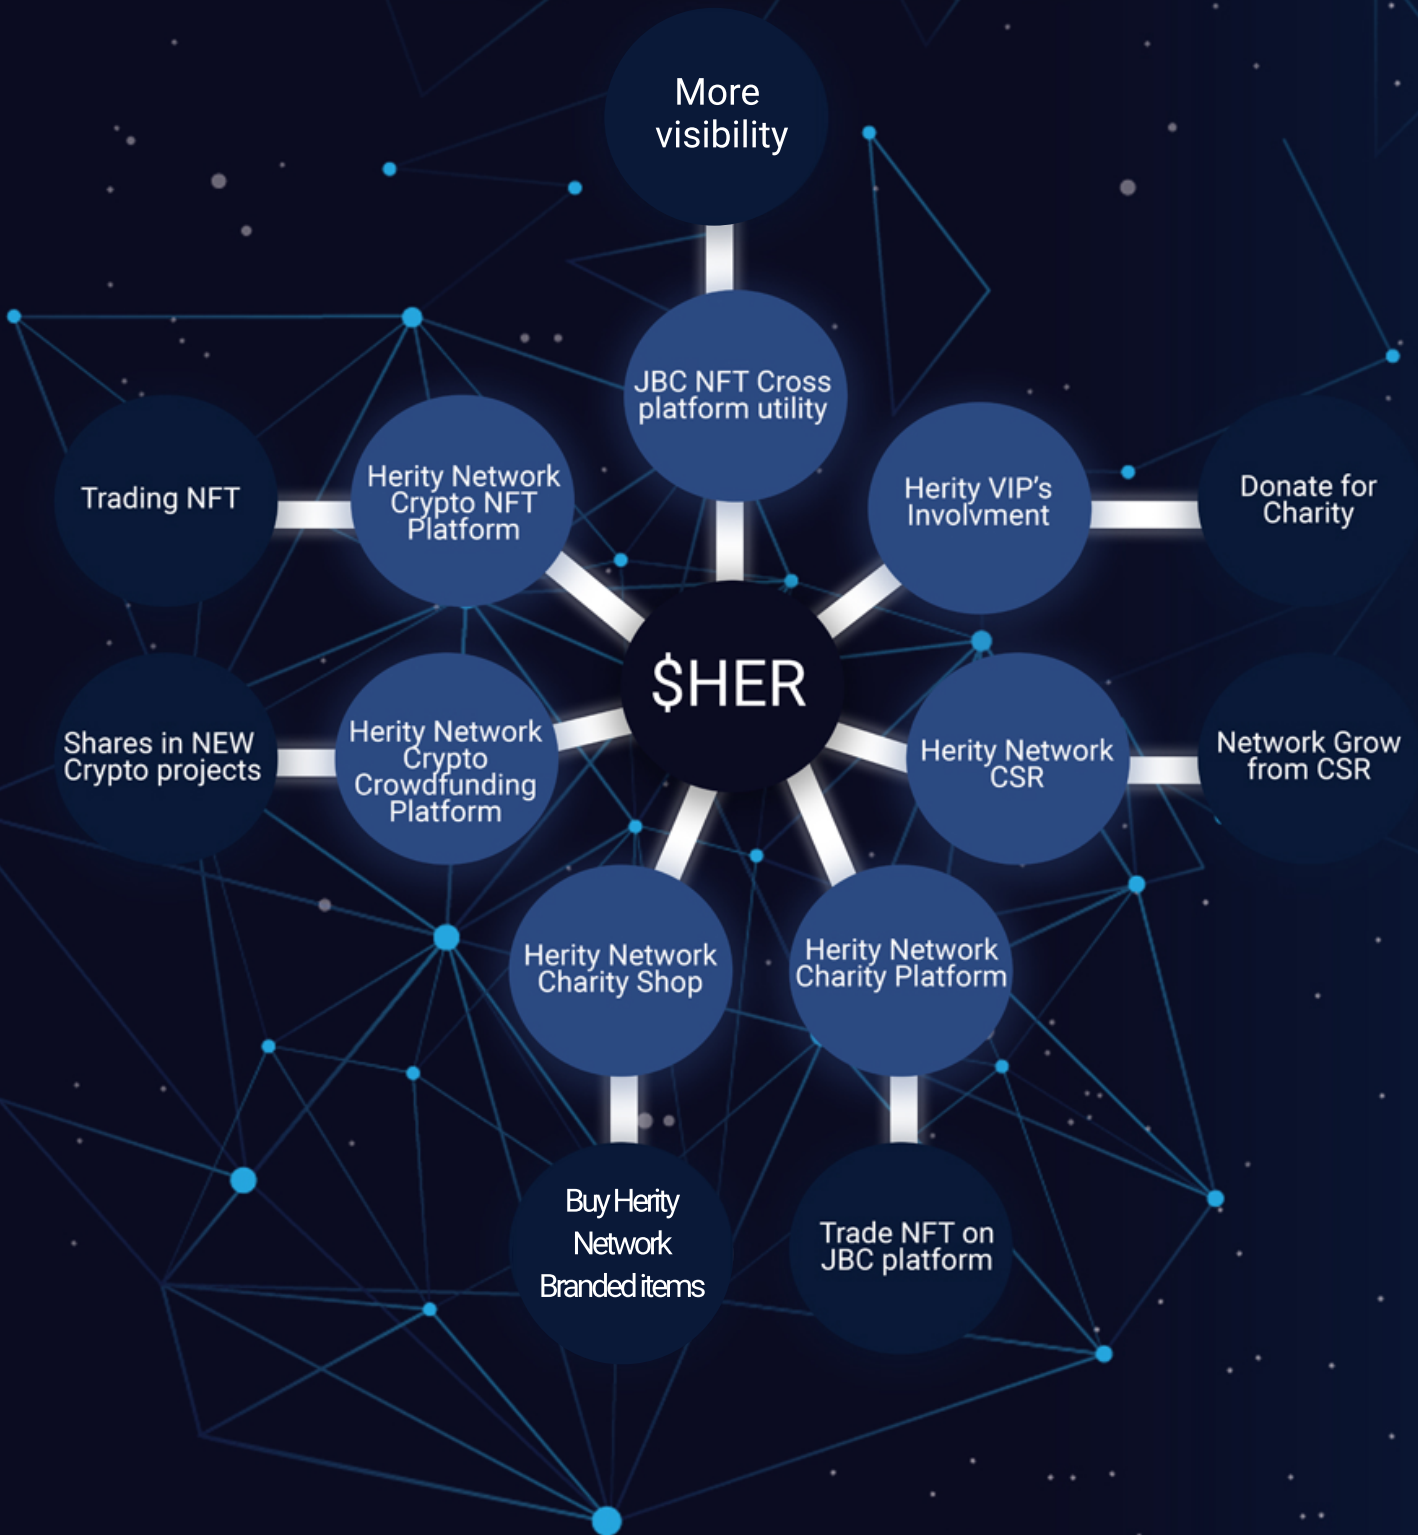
More visibility

JBC NFT Cross platform utility

Trading NFT

Herity Network Crypto NFT Platform

Herity VIP's Involvment

Donate for Charity

$HER

Shares in NEW Crypto projects

Herity Network Crypto Crowdfunding Platform

Herity Network CSR

Network Grow from CSR

Herity Network Charity Shop

Herity Network Charity Platform

Buy Herity Network Branded items

Trade NFT on JBC platform